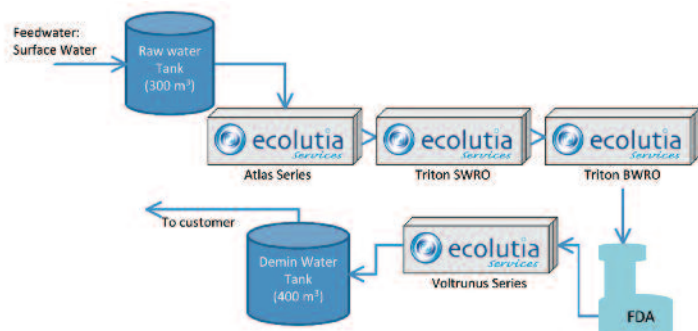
Feedwater:
Surface Water

Raw water
Tank
(300 m$^3$)

ecolutia
Services
Atlas Series

ecolutia
Services
Triton SWRO

ecolutia
Services
Triton BWRO

To customer

Demin Water
Tank
(400 m$^3$)

ecolutia
Services
Voltrunus Series

FDA